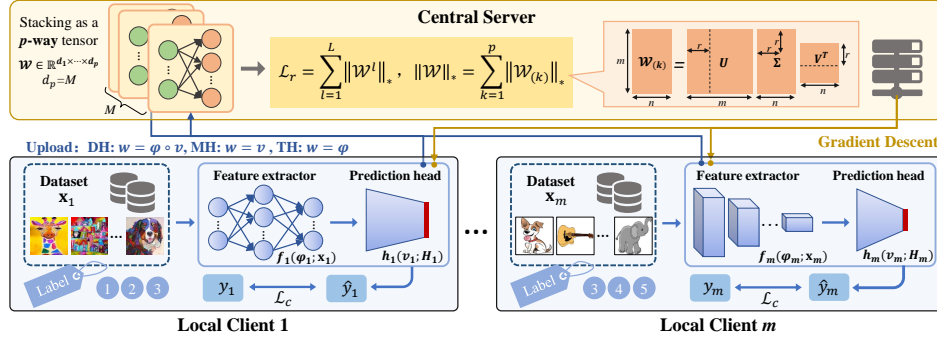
Stacking as a $\boldsymbol{p}$-way tensor

$\mathcal{W} \in \mathbb{R}^{d_1 \times \cdots \times d_p}$

$d_p = M$

$M$

Central Server

$\mathcal{L}_r = \sum_{l=1}^{L} \|\mathcal{W}^l\|_*, \ \|\mathcal{W}\|_* = \sum_{k=1}^{p} \|\mathcal{W}_{(k)}\|_*$

$m$ $\boldsymbol{W}_{(k)}$ $n$ $=$ $r$ $\boldsymbol{U}$ $m$ $r$ $\boldsymbol{\Sigma}$ $\boldsymbol{V}^T$ $r$ $n$

Upload: DH: $\boldsymbol{w} = \boldsymbol{\varphi} \circ \boldsymbol{v}$, MH: $\boldsymbol{w} = \boldsymbol{v}$ , TH: $\boldsymbol{w} = \boldsymbol{\varphi}$

Gradient Descent

Dataset $\mathbf{X}_1$

Feature extractor

Prediction head

$\boldsymbol{f}_1(\boldsymbol{\varphi}_1; \mathbf{x}_1)$

$\boldsymbol{h}_1(\boldsymbol{v}_1; \boldsymbol{H}_1)$

Label 1 2 3

$y_1$ $\mathcal{L}_c$ $\hat{y}_1$

Local Client 1

Dataset $\mathbf{X}_m$

Feature extractor

Prediction head

$\boldsymbol{f}_m(\boldsymbol{\varphi}_m; \mathbf{x}_m)$

$\boldsymbol{h}_m(\boldsymbol{v}_m; \boldsymbol{H}_m)$

Label 3 4 5

$y_m$ $\mathcal{L}_c$ $\hat{y}_m$

Local Client $m$